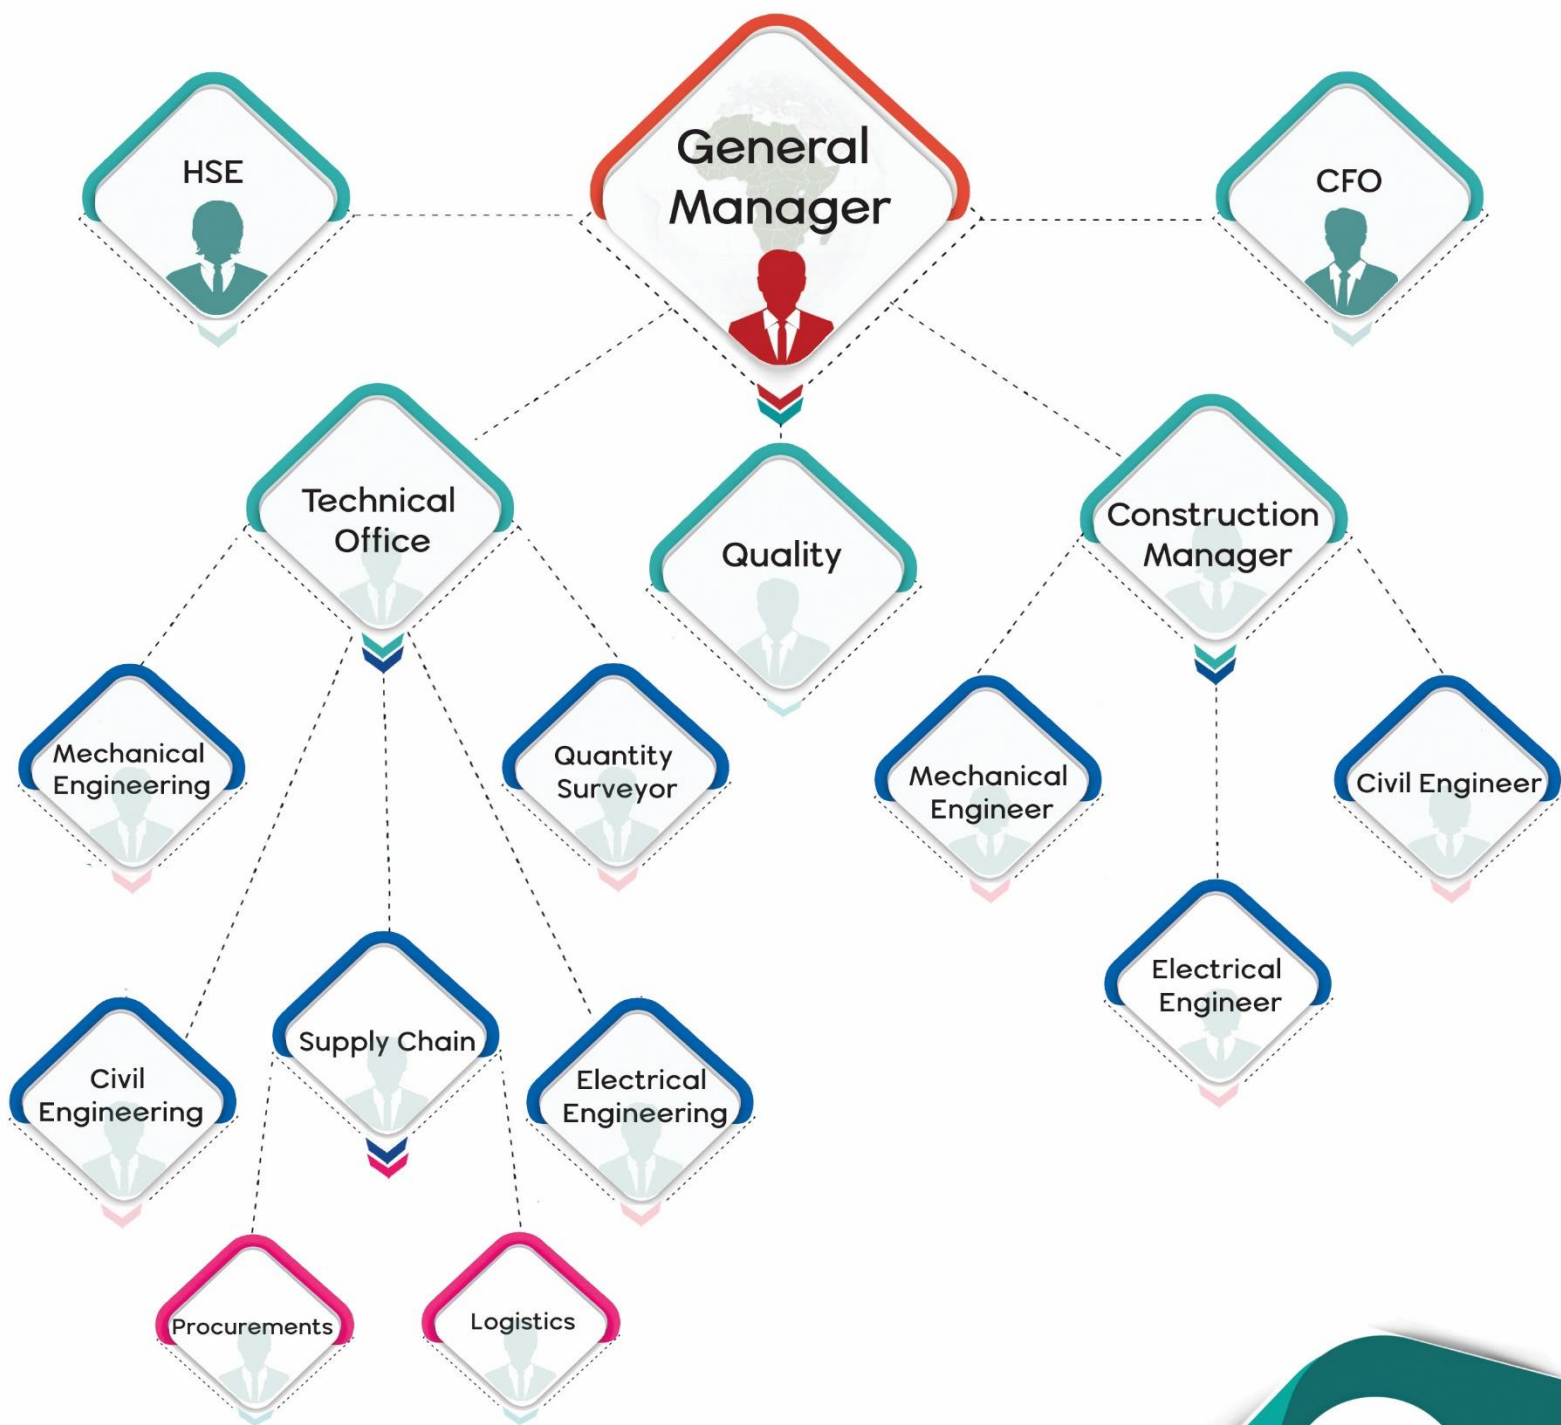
HSE

General Manager

CFO

Technical Office

Quality

Construction Manager

Mechanical Engineering

Quantity Surveyor

Mechanical Engineer

Civil Engineer

Electrical Engineer

Civil Engineering

Supply Chain

Electrical Engineering

Procurements

Logistics